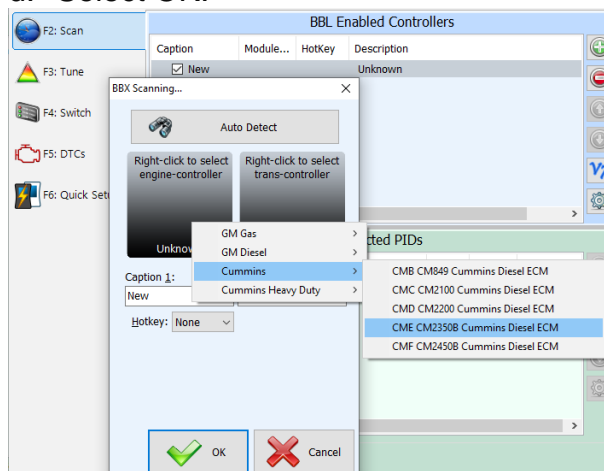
a. Select OK.

F2: Scan
F3: Tune
F4: Switch
F5: DTCs
F6: Quick Setup

BBL Enabled Controllers

| Caption | Module... | HotKey | Description |
|---|---|---|---|
| New | | | Unknown |

BBX Scanning...

Auto Detect

Right-click to select engine-controller

Right-click to select trans-controller

Unknown

Caption 1:
New

Hotkey: None

GM Gas
GM Diesel
Cummins
Cummins Heavy Duty

CMB CM849 Cummins Diesel ECM
CMC CM2100 Cummins Diesel ECM
CMD CM2200 Cummins Diesel ECM
CME CM2350B Cummins Diesel ECM
CMF CM2450B Cummins Diesel ECM

cted PIDs

OK
Cancel